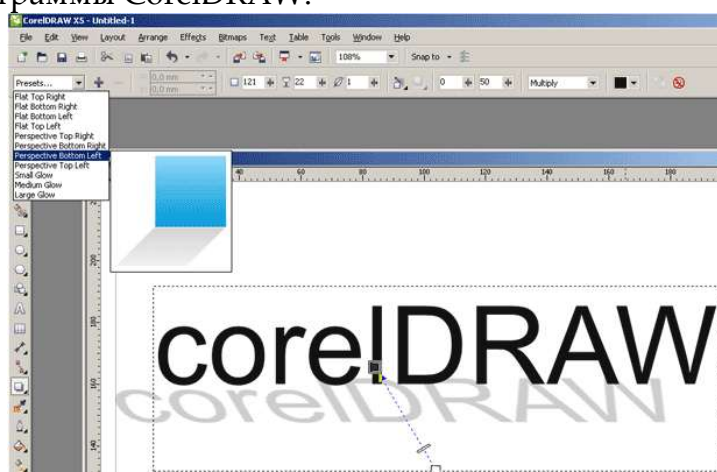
граммы CorelDRAW.

CorelDRAW X5 - Untitled-1

File Edit View Layout Arrange Effects Bitmaps Text Table Tools Window Help

108% Snap to

Presets... 0,0 mm 0,0 mm 121 22 1 0 50 Multiply

Flat Top Right
Flat Bottom Right
Flat Bottom Left
Flat Top Left
Perspective Top Right
Perspective Bottom Right
Perspective Bottom Left
Perspective Top Left
Small Glow
Medium Glow
Large Glow

40 60 80 100 120 140 160 180

200 180 160 140

corelDRAW

corelDRAW